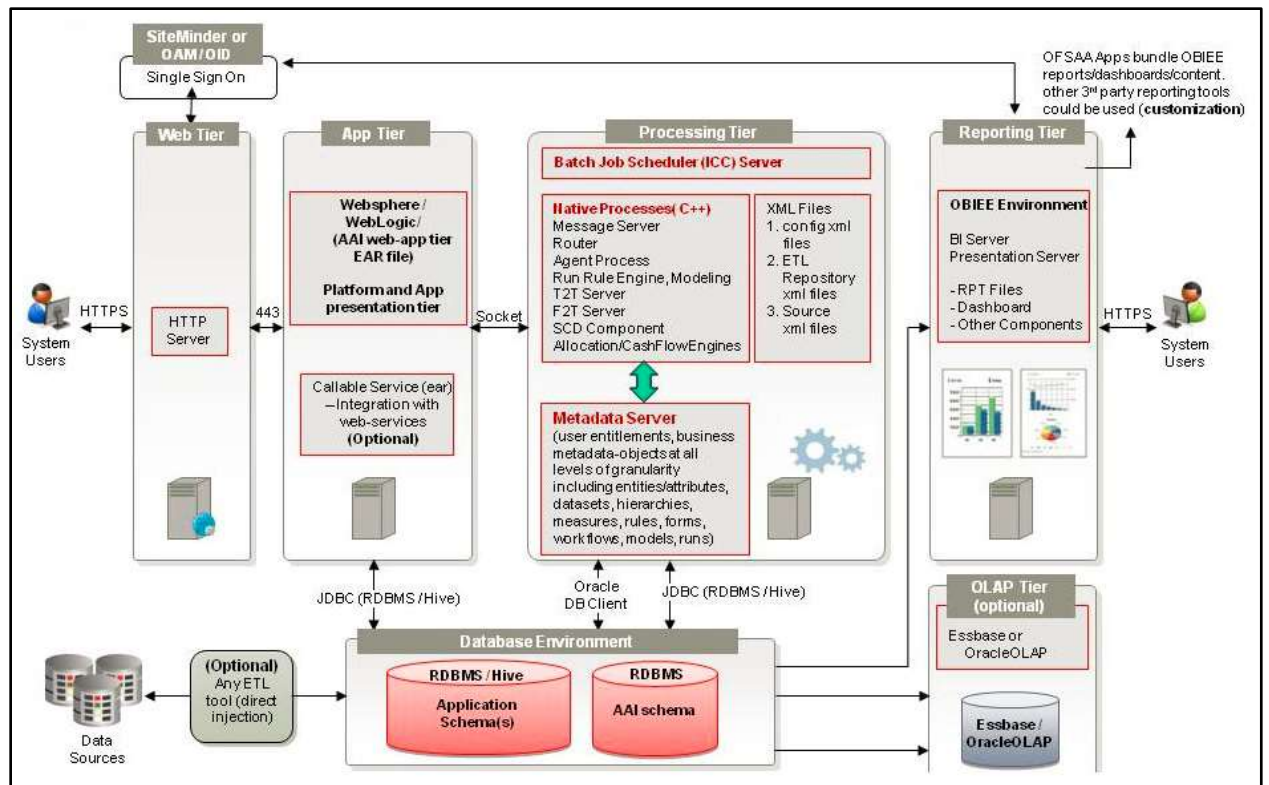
SiteMinder or OAM/OID

Single Sign On

OFSAA Apps bundle OBIEE reports/dashboards/content. other 3rd party reporting tools could be used (customization)

Web Tier

App Tier

Processing Tier

Reporting Tier

Batch Job Scheduler (ICC) Server

Websphere / WebLogic/ (AAI web-app tier EAR file)

Platform and App presentation tier

Native Processes( C++)
Message Server
Router
Agent Process
Run Rule Engine, Modeling
T2T Server
F2T Server
SCD Component
Allocation/CashFlowEngines

XML Files
1. config xml files
2. ETL Repository xml files
3. Source xml files

OBIEE Environment

BI Server
Presentation Server

- RPT Files
- Dashboard
- Other Components

System Users

HTTPS

HTTP Server

443

Socket

HTTPS

System Users

Callable Service (ear) – Integration with web-services (Optional)

Metadata Server
(user entitlements, business metadata-objects at all levels of granularity including entities/attributes, datasets, hierarchies, measures, rules, forms, workflows, models, runs)

JDBC (RDBMS /Hive)

Oracle DB Client

JDBC (RDBMS /Hive)

OLAP Tier (optional)

Essbase or OracleOLAP

Database Environment

Data Sources

(Optional) Any ETL tool (direct injection)

RDBMS / Hive

Application Schema(s)

RDBMS

AAI schema

Essbase / OracleOLAP